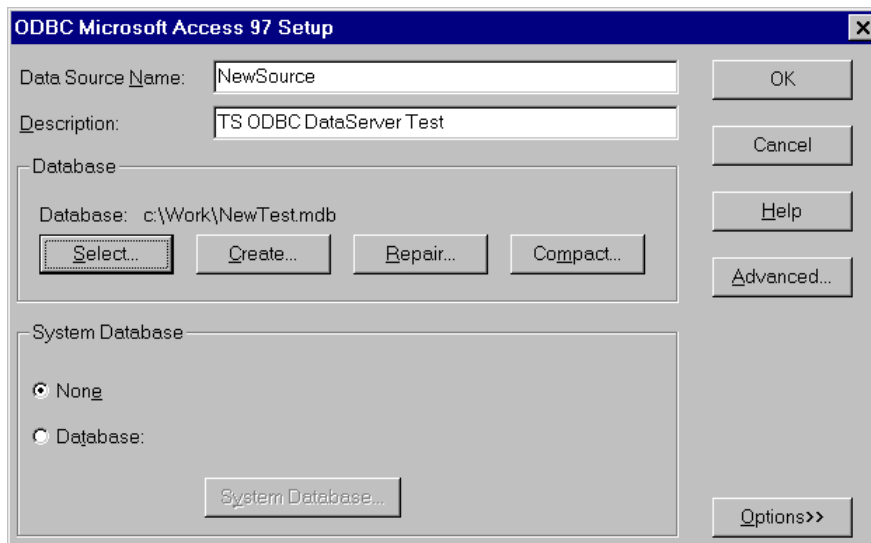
ODBC Microsoft Access 97 Setup

Data Source Name: NewSource

Description: TS ODBC DataServer Test

Database

Database: c:\Work\NewTest.mdb

Select...

Create...

Repair...

Compact...

System Database

None

Database:

System Database...

OK

Cancel

Help

Advanced...

Options>>